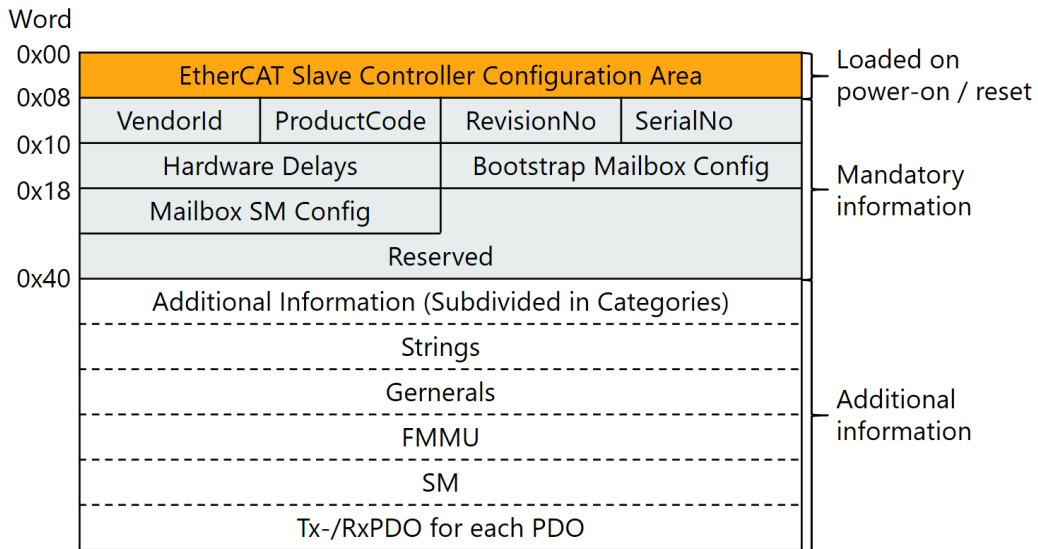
Word

0x00
EtherCAT Slave Controller Configuration Area
Loaded on power-on / reset

0x08
| VendorId | ProductCode | RevisionNo | SerialNo |
|---|---|---|---|

0x10
Hardware Delays
Bootstrap Mailbox Config

0x18
Mailbox SM Config

Reserved
Mandatory information

0x40
Additional Information (Subdivided in Categories)

Strings

Gernerals

FMMU

SM

Tx-/RxPDO for each PDO
Additional information